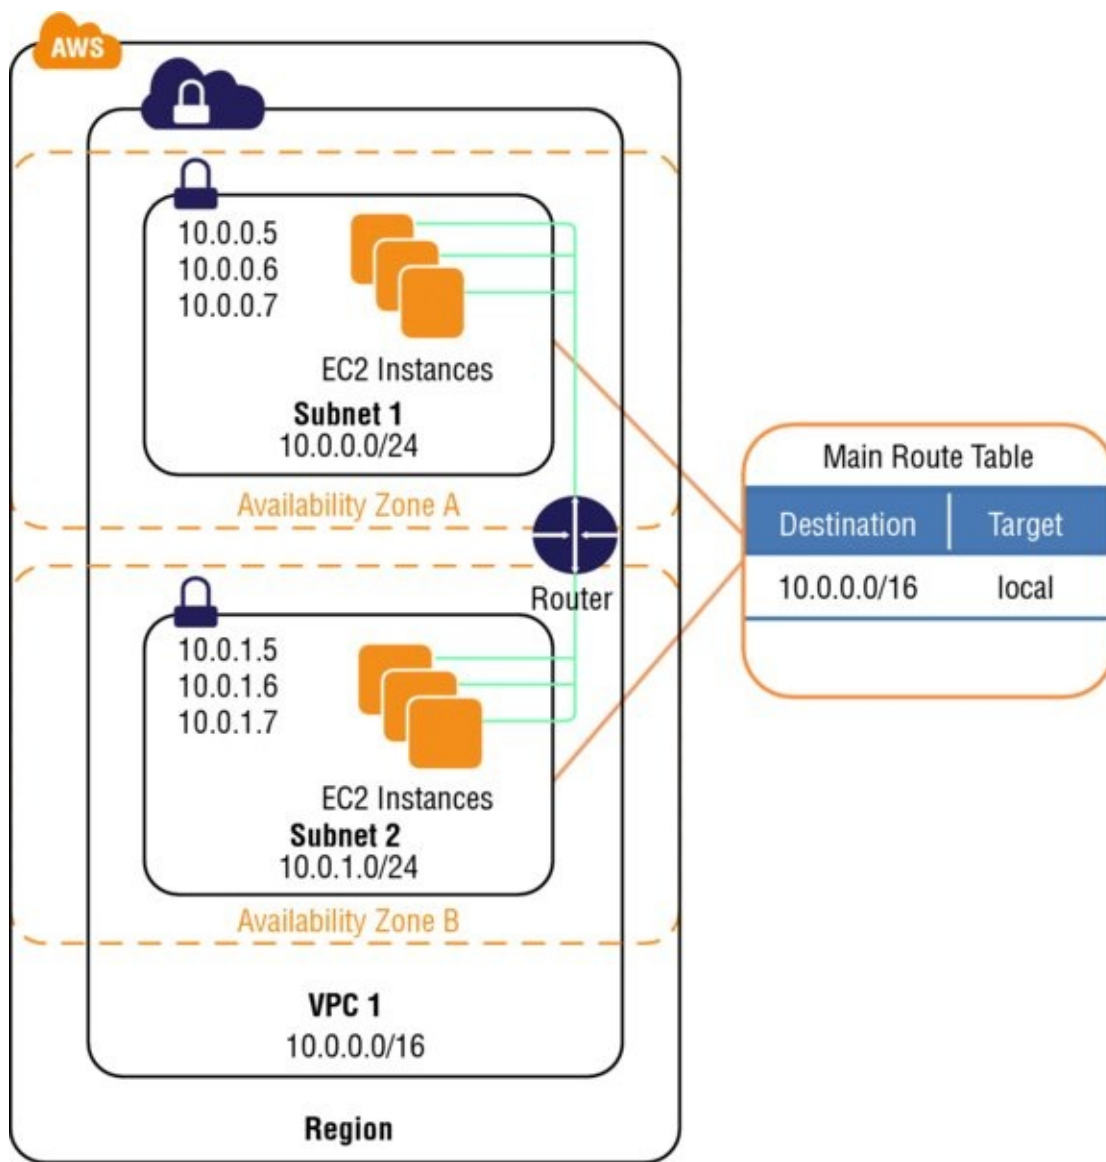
AWS

10.0.0.5
10.0.0.6
10.0.0.7

EC2 Instances

Subnet 1
10.0.0.0/24

Availability Zone A

Router

10.0.1.5
10.0.1.6
10.0.1.7

EC2 Instances

Subnet 2
10.0.1.0/24

Availability Zone B

VPC 1
10.0.0.0/16

Region

Main Route Table

| Destination | Target |
|---|---|
| 10.0.0.0/16 | local |